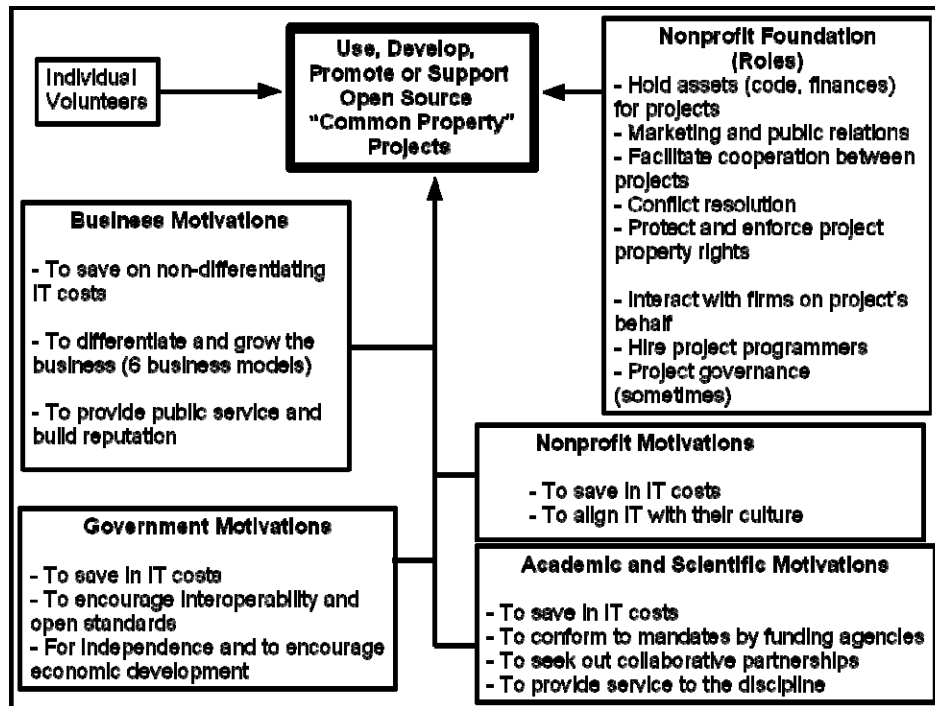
Individual Volunteers

Use, Develop, Promote or Support Open Source "Common Property" Projects

Nonprofit Foundation (Roles)
- Hold assets (code, finances) for projects
- Marketing and public relations
- Facilitate cooperation between projects
- Conflict resolution
- Protect and enforce project property rights

- Interact with firms on project's behalf
- Hire project programmers
- Project governance (sometimes)

Business Motivations

- To save on non-differentiating IT costs

- To differentiate and grow the business (6 business models)

- To provide public service and build reputation

Nonprofit Motivations

- To save in IT costs
- To align IT with their culture

Government Motivations

- To save in IT costs
- To encourage interoperability and open standards
- For independence and to encourage economic development

Academic and Scientific Motivations

- To save in IT costs
- To conform to mandates by funding agencies
- To seek out collaborative partnerships
- To provide service to the discipline